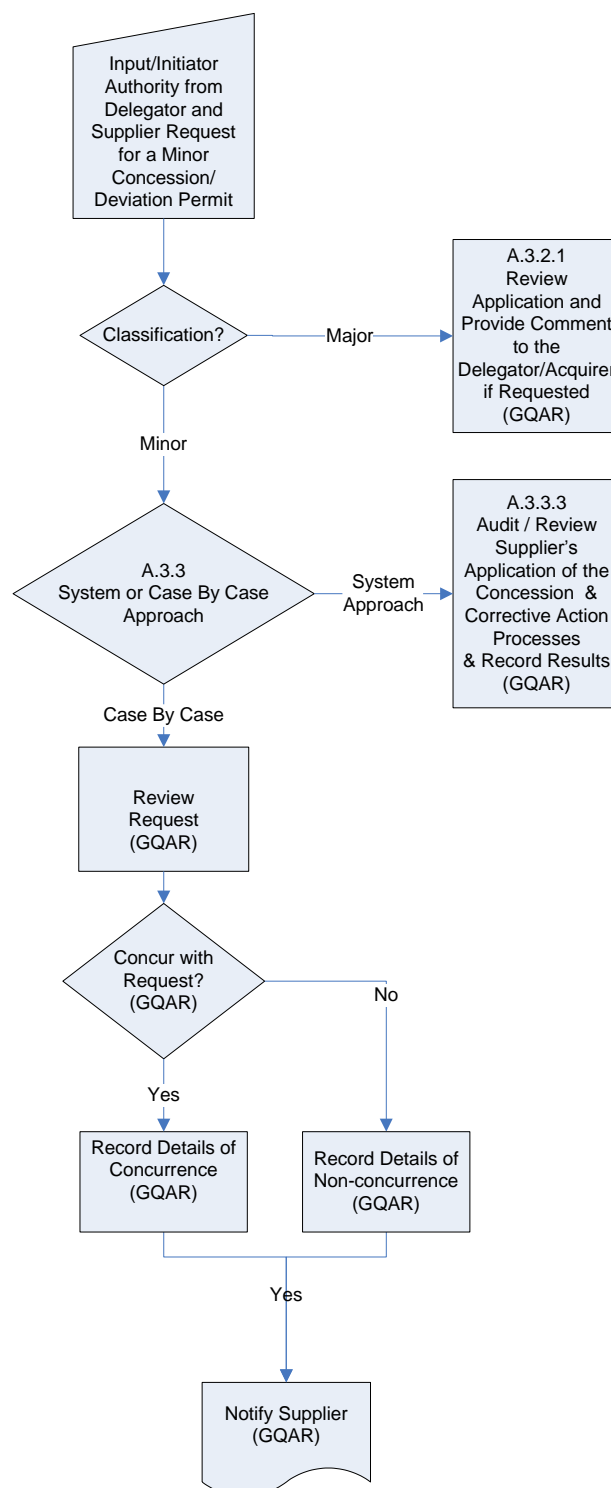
Input/Initiator Authority from Delegator and Supplier Request for a Minor Concession/ Deviation Permit

Classification?

Major

A.3.2.1 Review Application and Provide Comment to the Delegator/Acquirer if Requested (GQAR)

Minor

A.3.3 System or Case By Case Approach

System Approach

A.3.3.3 Audit / Review Supplier's Application of the Concession & Corrective Action Processes & Record Results (GQAR)

Case By Case

Review Request (GQAR)

Concur with Request? (GQAR)

No

Yes

Record Details of Concurrence (GQAR)

Record Details of Non-concurrence (GQAR)

Yes

Notify Supplier (GQAR)